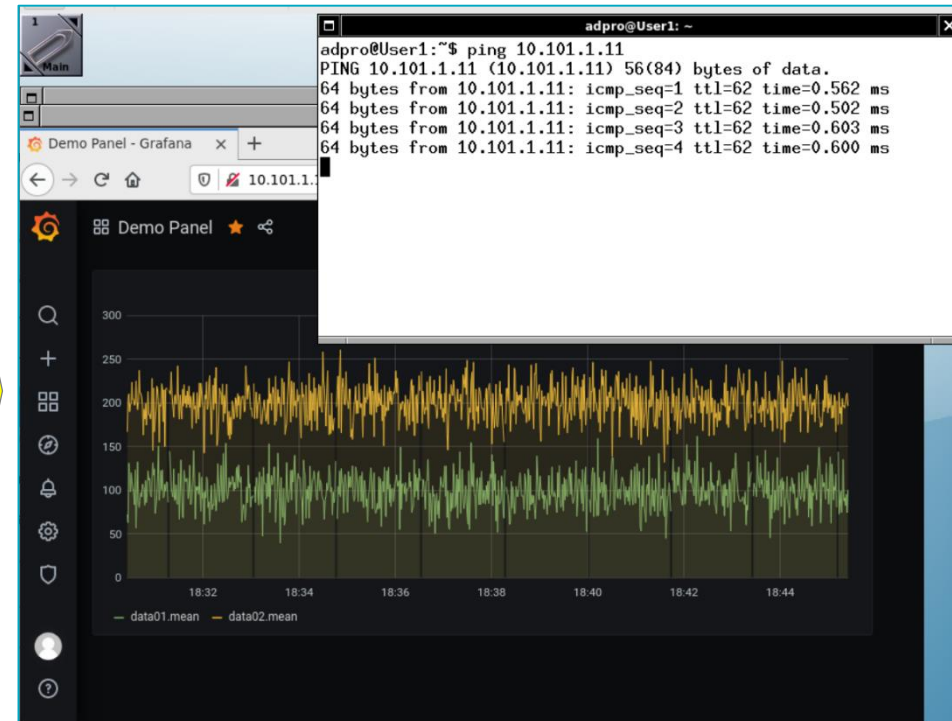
1
Main

adpro@User1: ~

adpro@User1:~$ ping 10.101.1.11
PING 10.101.1.11 (10.101.1.11) 56(84) bytes of data.
64 bytes from 10.101.1.11: icmp_seq=1 ttl=62 time=0.562 ms
64 bytes from 10.101.1.11: icmp_seq=2 ttl=62 time=0.502 ms
64 bytes from 10.101.1.11: icmp_seq=3 ttl=62 time=0.603 ms
64 bytes from 10.101.1.11: icmp_seq=4 ttl=62 time=0.600 ms

Demo Panel - Grafana ×  +

10.101.1.1

Demo Panel

300
250
200
150
100
50
0
18:32 18:34 18:36 18:38 18:40 18:42 18:44

data01.mean   data02.mean